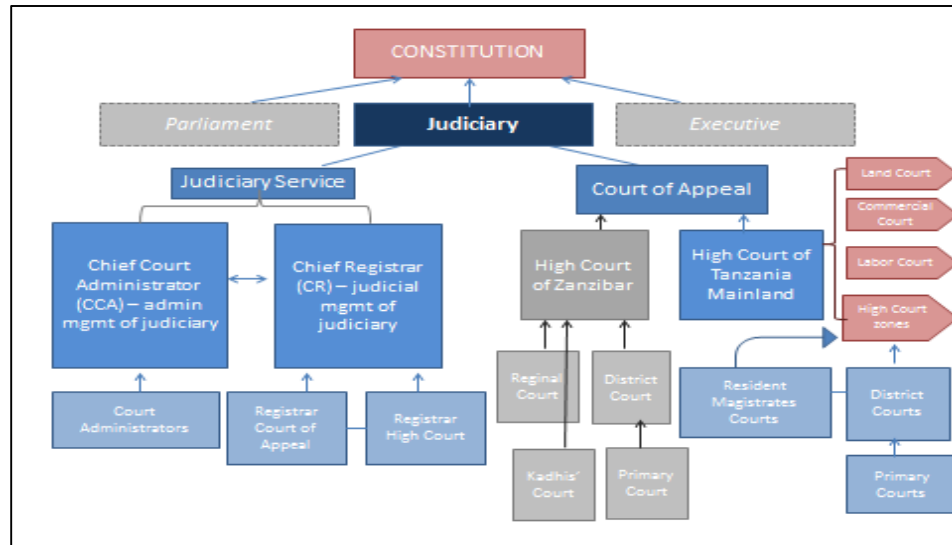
CONSTITUTION

Parliament

Judiciary

Executive

Judiciary Service

Court of Appeal

Land Court

Commercial Court

Labor Court

High Court zones

Chief Court Administrator (CCA) – admin mgmt of judiciary

Chief Registrar (CR) – judicial mgmt of judiciary

High Court of Zanzibar

High Court of Tanzania Mainland

Reginal Court

District Court

Resident Magistrates Courts

District Courts

Court Administrators

Registrar Court of Appeal

Registrar High Court

Kadhis' Court

Primary Court

Primary Courts